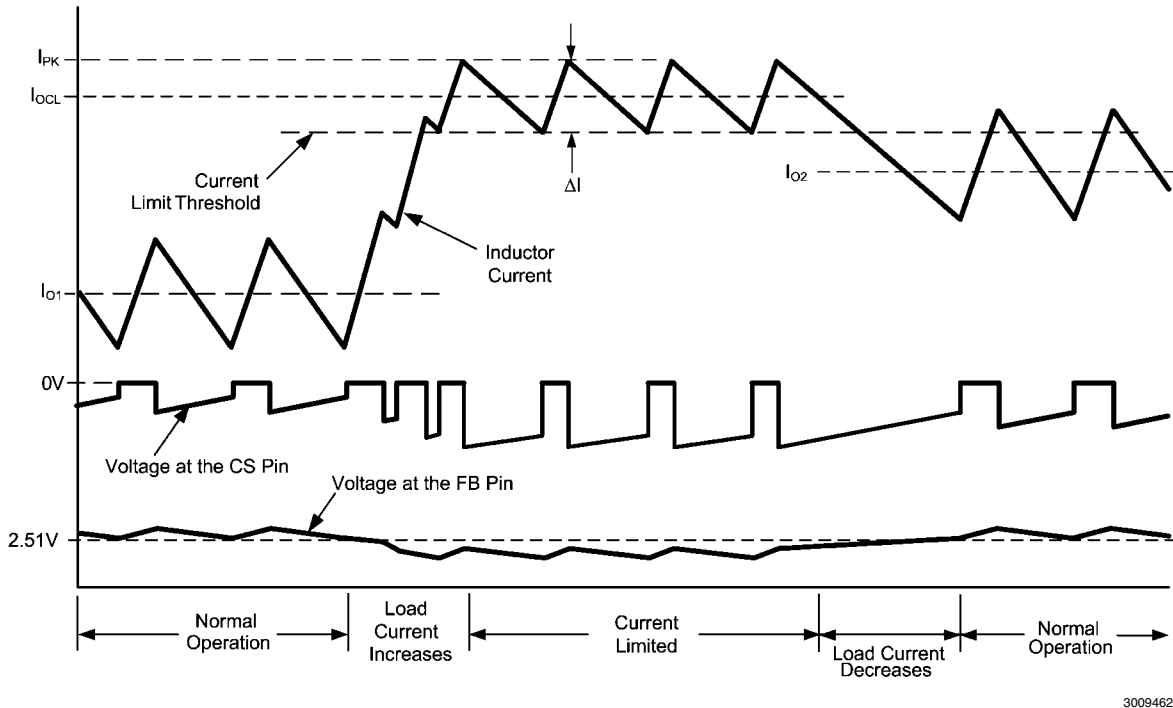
$I_{PK}$
$I_{OCL}$
Current Limit Threshold
$\Delta I$
$I_{O2}$
Inductor Current
$I_{O1}$
0V
Voltage at the CS Pin
Voltage at the FB Pin
2.51V
Normal Operation
Load Current Increases
Current Limited
Load Current Decreases
Normal Operation
3009462